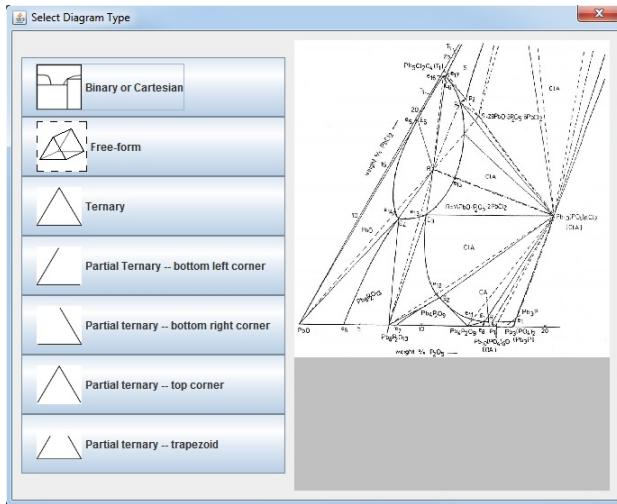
Select Diagram Type

Binary or Cartesian

Free-form

Ternary

Partial Ternary -- bottom left corner

Partial ternary -- bottom right corner

Partial ternary -- top corner

Partial ternary -- trapezoid

ClA

ClA

ClA

CA

PbO

weight % $P_2O_5$

weight % $PbCl_2$

20

10

20

10

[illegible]